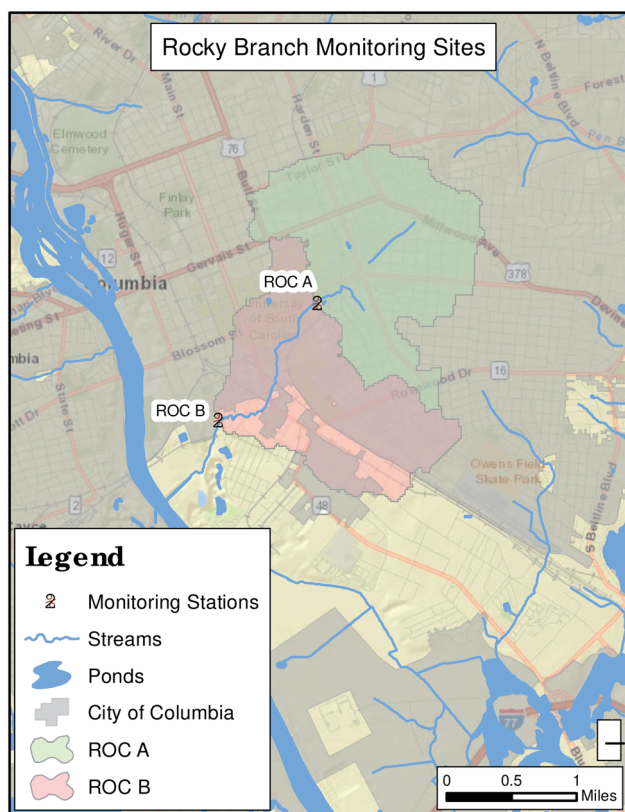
Rocky Branch Monitoring Sites

River Dr
Main St
Harden St
N Beltline Blvd
Forest
Pen B
Elmwood Cemetery
Taylor St
Finlay Park
Huger St
Bull St
Millwood Ave
12
Gervais St
378
Columbia
ROC A
Devine
Hampton
University of South Carolina
Blossom St
16
mbia
Rosewood Dr
State St
ROC B
Owens Field Skate Park
S Beltline Blvd
2
48
1
76
77

Legend
Monitoring Stations
Streams
Ponds
City of Columbia
ROC A
ROC B

0 0.5 1 Miles